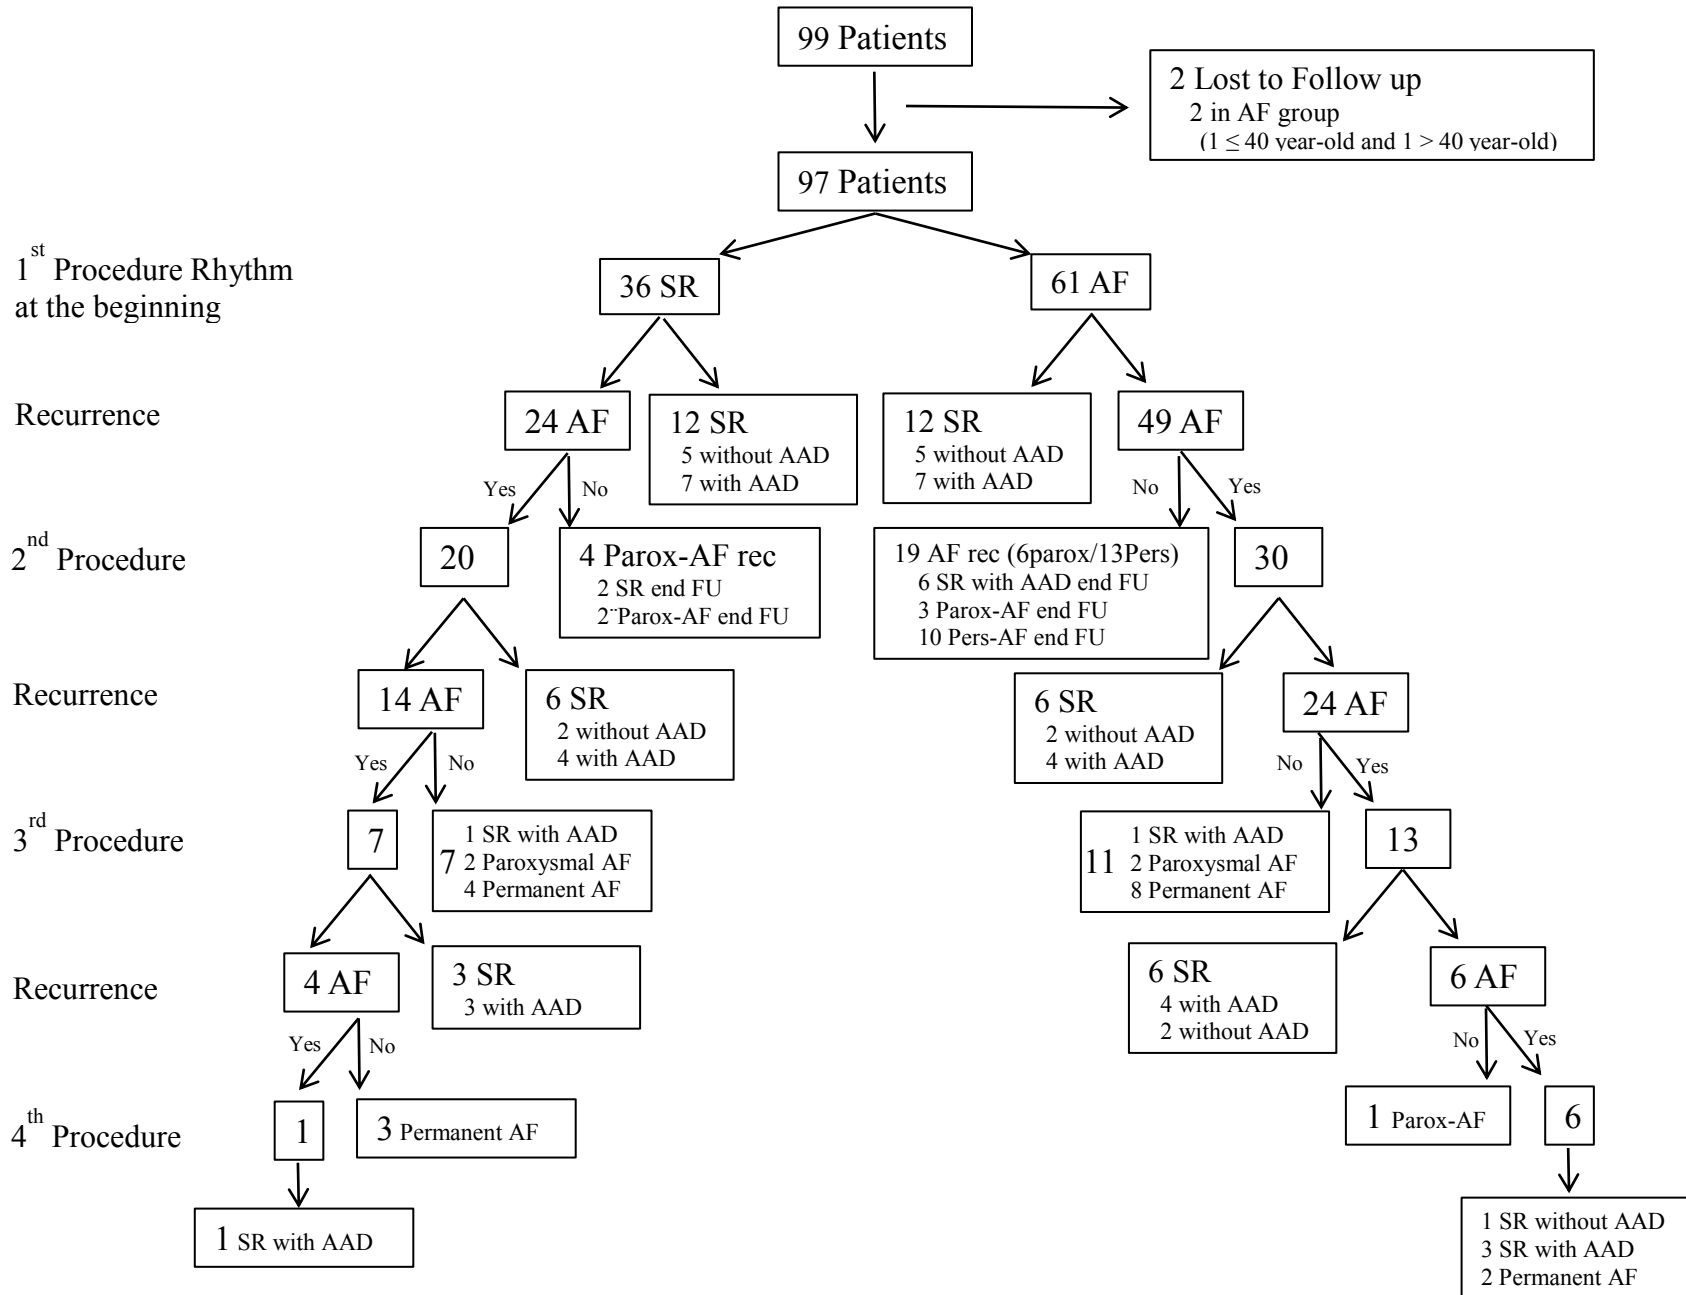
99 Patients

2 Lost to Follow up
2 in AF group
(1 ≤ 40 year-old and 1 > 40 year-old)

97 Patients

$1^{st}$ Procedure Rhythm at the beginning

36 SR

61 AF

Recurrence

24 AF

12 SR
5 without AAD
7 with AAD

12 SR
5 without AAD
7 with AAD

49 AF

Yes
No

No
Yes

$2^{nd}$ Procedure

20

4 Parox-AF rec
2 SR end FU
2 Parox-AF end FU

19 AF rec (6parox/13Pers)
6 SR with AAD end FU
3 Parox-AF end FU
10 Pers-AF end FU

30

Recurrence

14 AF

6 SR
2 without AAD
4 with AAD

6 SR
2 without AAD
4 with AAD

24 AF

Yes
No

No
Yes

$3^{rd}$ Procedure

7

7
1 SR with AAD
2 Paroxysmal AF
4 Permanent AF

11
1 SR with AAD
2 Paroxysmal AF
8 Permanent AF

13

Recurrence

4 AF

3 SR
3 with AAD

6 SR
4 with AAD
2 without AAD

6 AF

Yes
No

No
Yes

$4^{th}$ Procedure

1

3 Permanent AF

1 Parox-AF

6

1 SR with AAD

1 SR without AAD
3 SR with AAD
2 Permanent AF